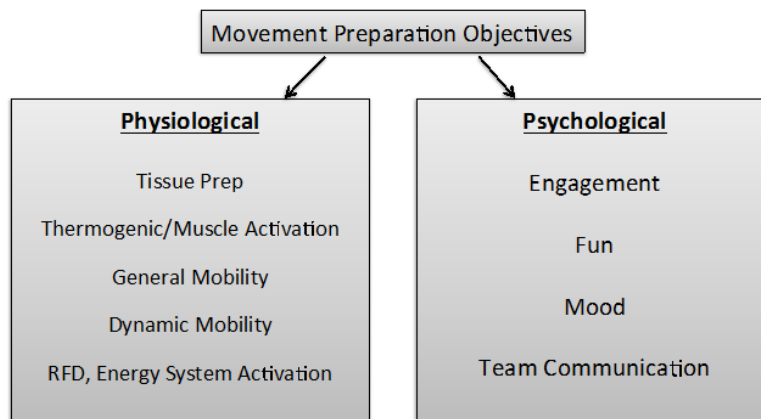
Movement Preparation Objectives

Physiological

Tissue Prep

Thermogenic/Muscle Activation

General Mobility

Dynamic Mobility

RFD, Energy System Activation

Psychological

Engagement

Fun

Mood

Team Communication